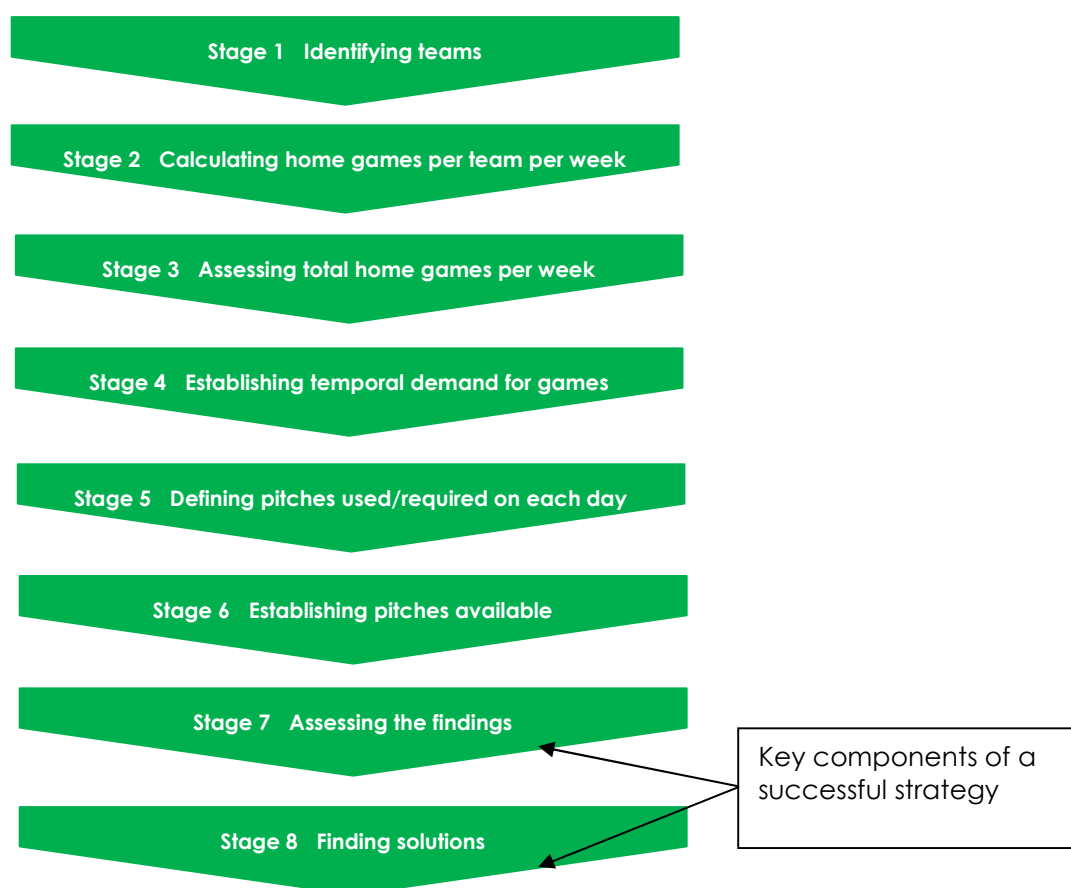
Stage 1 Identifying teams

Stage 2 Calculating home games per team per week

Stage 3 Assessing total home games per week

Stage 4 Establishing temporal demand for games

Stage 5 Defining pitches used/required on each day

Stage 6 Establishing pitches available

Stage 7 Assessing the findings

Stage 8 Finding solutions

Key components of a successful strategy